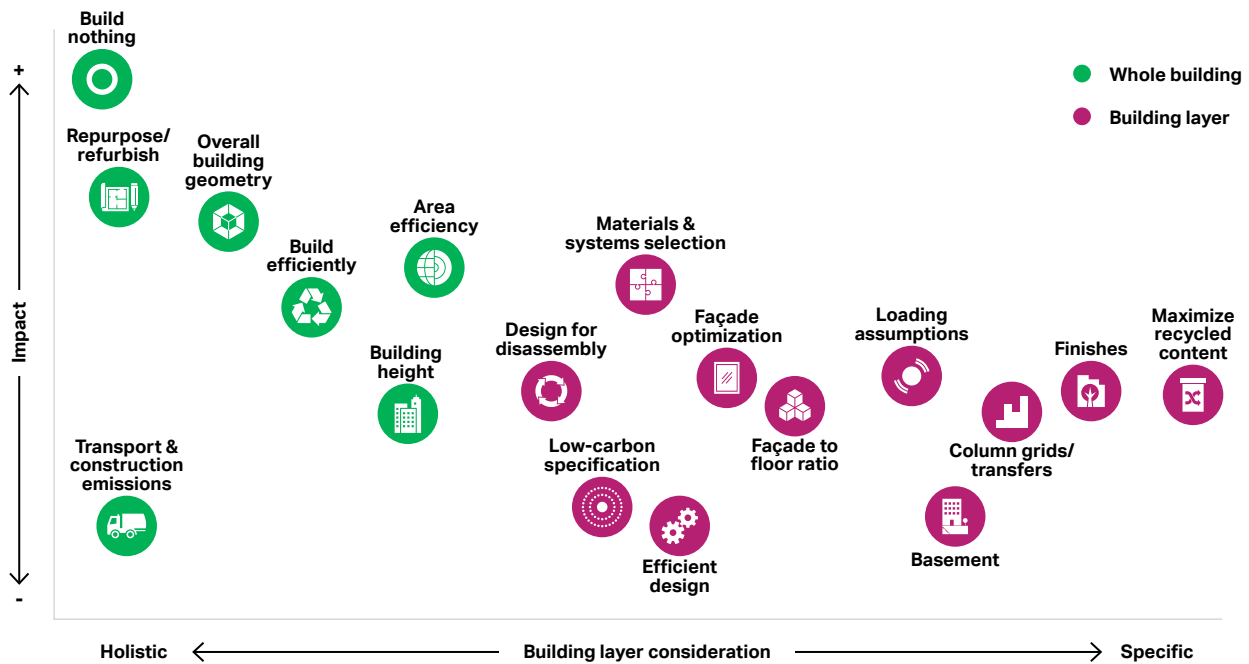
Build nothing

Whole building

Building layer

+

Repurpose/ refurbish

Overall building geometry

Area efficiency

Materials & systems selection

Build efficiently

Impact

Design for disassembly

Façade optimization

Loading assumptions

Maximize recycled content

Finishes

Building height

Transport & construction emissions

Low-carbon specification

Façade to floor ratio

Column grids/ transfers

Efficient design

Basement

-

Holistic

Building layer consideration

Specific